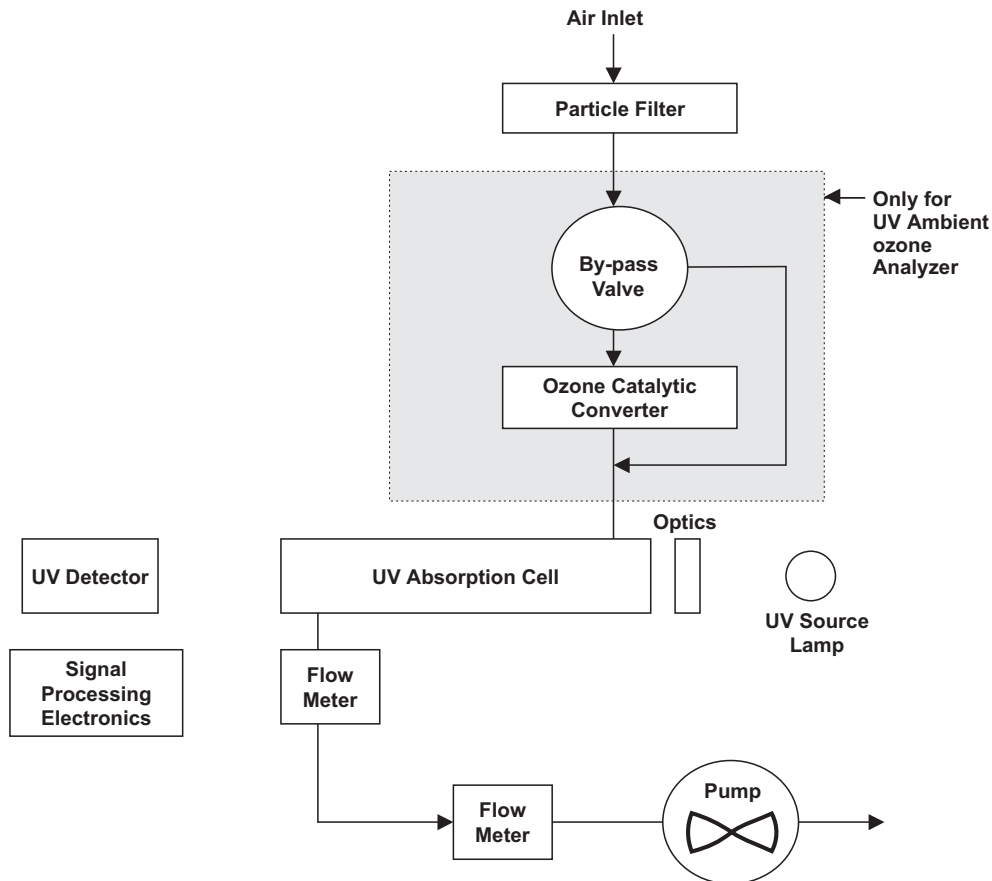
Air Inlet

Particle Filter

Only for UV Ambient ozone Analyzer

By-pass Valve

Ozone Catalytic Converter

Optics

UV Detector

UV Absorption Cell

UV Source Lamp

Signal Processing Electronics

Flow Meter

Flow Meter

Pump